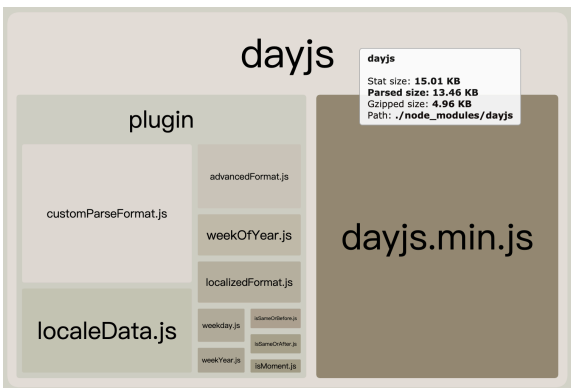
dayjs

dayjs

Stat size: 15.01 KB
Parsed size: 13.46 KB
Gzipped size: 4.96 KB
Path: ./node_modules/dayjs

plugin

customParseFormat.js

advancedFormat.js

weekOfYear.js

localizedFormat.js

localeData.js

weekday.js

isSameOrBefore.js

isSameOrAfter.js

weekYear.js

isMoment.js

dayjs.min.js